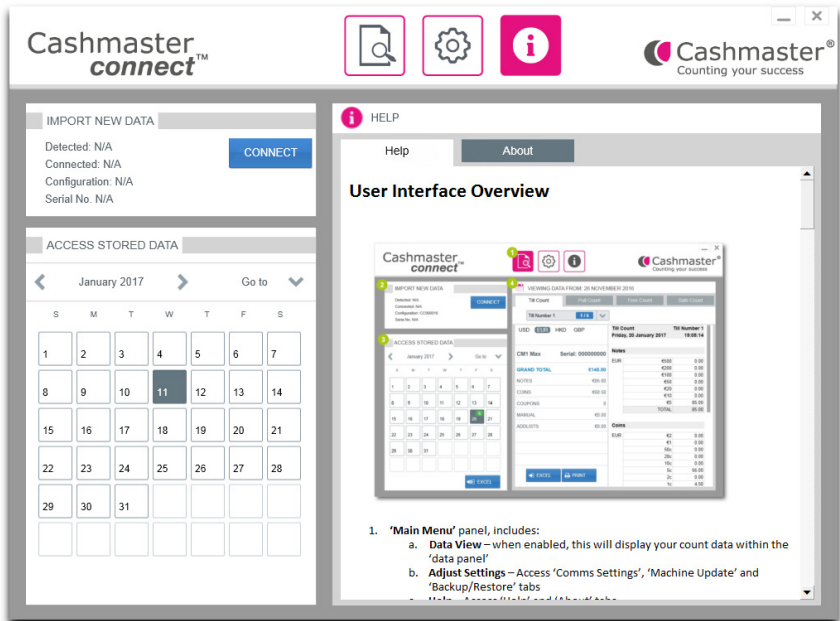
Cashmaster connect™

Cashmaster®
Counting your success

IMPORT NEW DATA

Detected: N/A
Connected: N/A
Configuration: N/A
Serial No. N/A

CONNECT

ACCESS STORED DATA

January 2017

Go to

| S | M | T | W | T | F | S |
|---|---|---|---|---|---|---|
| 1 | 2 | 3 | 4 | 5 | 6 | 7 |
| 8 | 9 | 10 | 11 | 12 | 13 | 14 |
| 15 | 16 | 17 | 18 | 19 | 20 | 21 |
| 22 | 23 | 24 | 25 | 26 | 27 | 28 |
| 29 | 30 | 31 | | | | |

HELP

Help

About

User Interface Overview

Cashmaster connect

Cashmaster®
Counting your success

1

2

3

4

IMPORT NEW DATA

CONNECT

ACCESS STORED DATA

January 2017

VIEWING DATA FROM: 26 NOVEMBER 2016

Till Count

Till Number 1

USD EUR HKD GBP

CM1 Max Serial: 000000000

GRAND TOTAL €140.00

NOTES

COINS

COUPONS

MANUAL

ADDLISTS

Till Count Till Number 1
Friday, 20 January 2017 19:05:14

Notes

Coins

EXCEL

PRINT

1. **‘Main Menu’** panel, includes:
a. **Data View** – when enabled, this will display your count data within the ‘data panel’
b. **Adjust Settings** – Access ‘Comms Settings’, ‘Machine Update’ and ‘Backup/Restore’ tabs
c. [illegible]